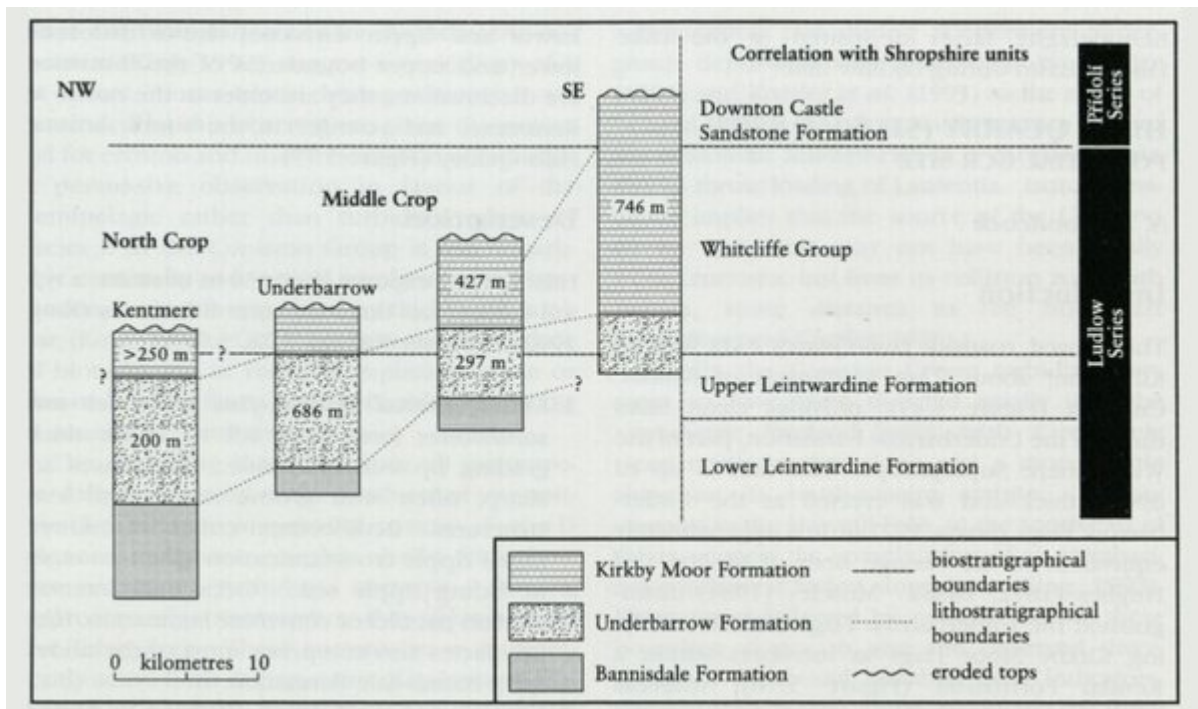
Correlation with Shropshire units

NW

SE

Přídolí Series

Downton Castle Sandstone Formation

Middle Crop

746 m

North Crop

Whitcliffe Group

427 m

Underbarrow

Kentmere

Ludlow Series

>250 m

?

297 m

?

?

Upper Leintwardine Formation

686 m

200 m

Lower Leintwardine Formation

Kirkby Moor Formation

biostratigraphical boundaries

lithostratigraphical boundaries

Underbarrow Formation

0 kilometres 10

Bannisdale Formation

eroded tops